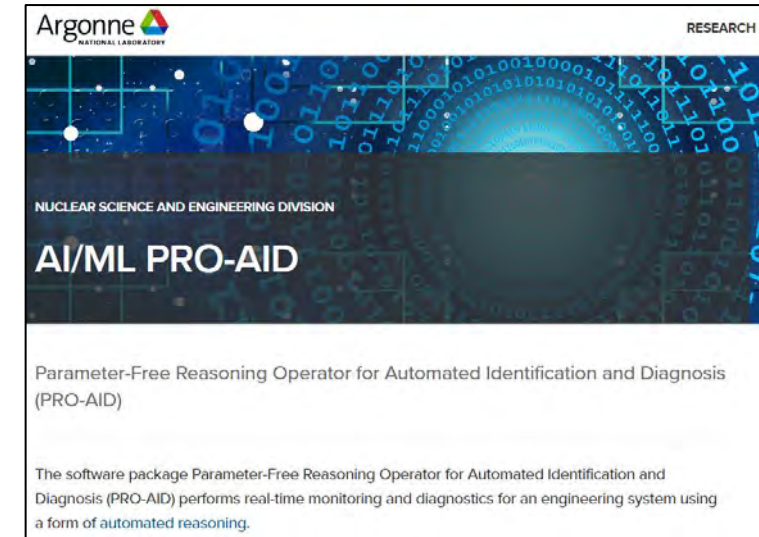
Argonne NATIONAL LABORATORY

RESEARCH

NUCLEAR SCIENCE AND ENGINEERING DIVISION

AI/ML PRO-AID

Parameter-Free Reasoning Operator for Automated Identification and Diagnosis (PRO-AID)

The software package Parameter-Free Reasoning Operator for Automated Identification and Diagnosis (PRO-AID) performs real-time monitoring and diagnostics for an engineering system using a form of automated reasoning.